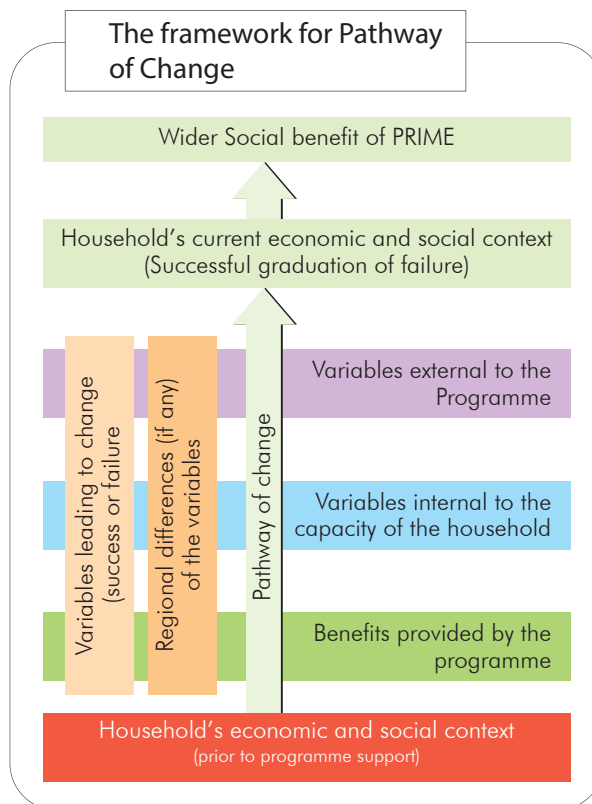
The framework for Pathway of Change

Wider Social benefit of PRIME

Household's current economic and social context (Successful graduation of failure)

Variables leading to change (success or failure

Regional differences (if any) of the variables

Pathway of change

Variables external to the Programme

Variables internal to the capacity of the household

Benefits provided by the programme

Household's economic and social context (prior to programme support)